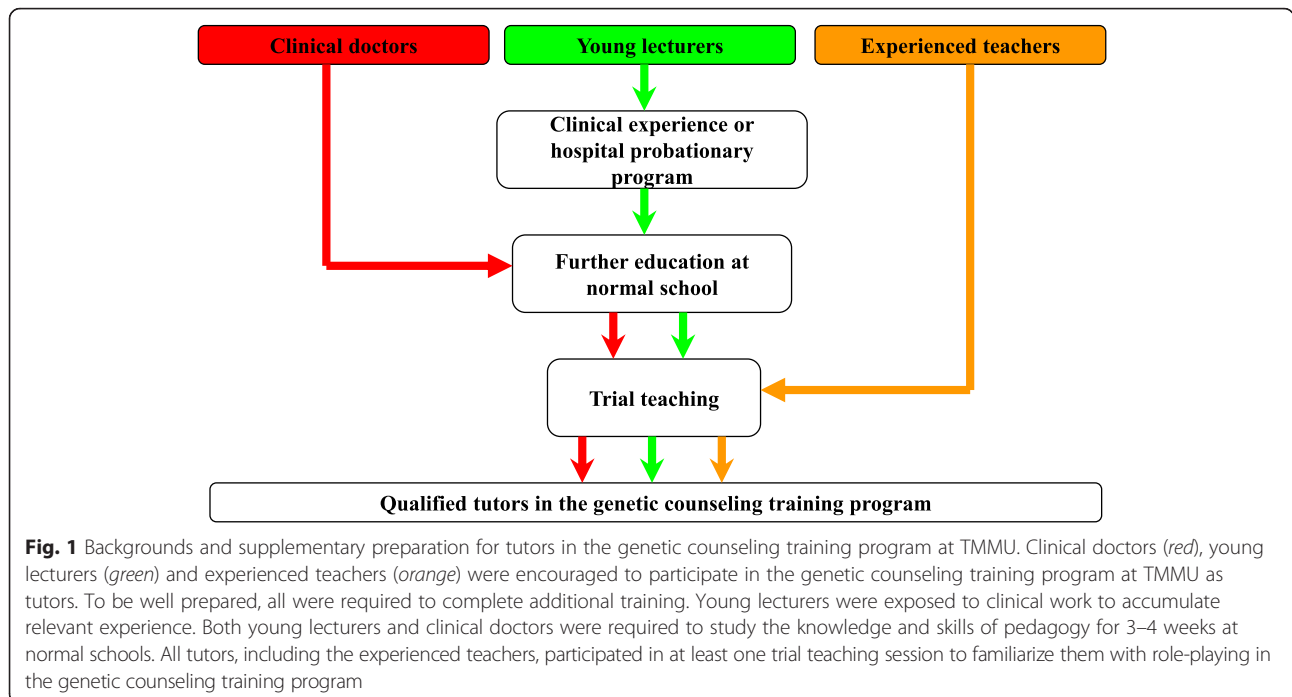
Clinical doctors

Young lecturers

Experienced teachers

Clinical experience or hospital probationary program

Further education at normal school

Trial teaching

Qualified tutors in the genetic counseling training program

**Fig. 1** Backgrounds and supplementary preparation for tutors in the genetic counseling training program at TMMU. Clinical doctors (*red*), young lecturers (*green*) and experienced teachers (*orange*) were encouraged to participate in the genetic counseling training program at TMMU as tutors. To be well prepared, all were required to complete additional training. Young lecturers were exposed to clinical work to accumulate relevant experience. Both young lecturers and clinical doctors were required to study the knowledge and skills of pedagogy for 3–4 weeks at normal schools. All tutors, including the experienced teachers, participated in at least one trial teaching session to familiarize them with role-playing in the genetic counseling training program